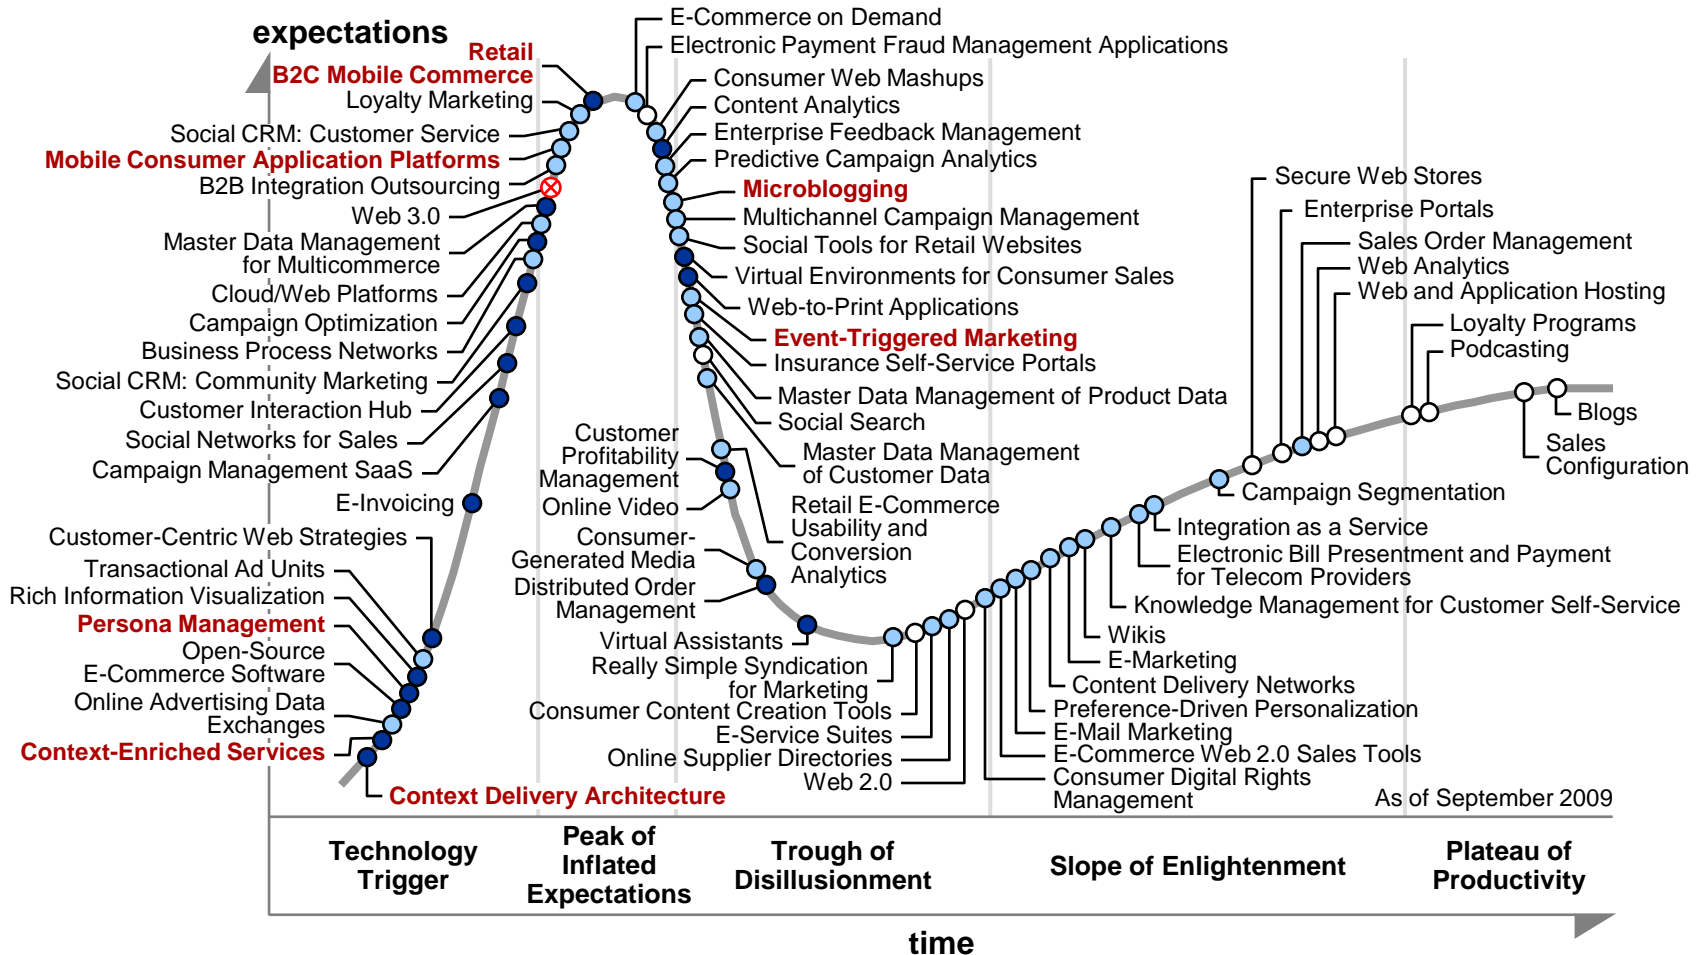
expectations

Retail
B2C Mobile Commerce
Loyalty Marketing
Social CRM: Customer Service
Mobile Consumer Application Platforms
B2B Integration Outsourcing
Web 3.0
Master Data Management for Multicommerce
Cloud/Web Platforms
Campaign Optimization
Business Process Networks
Social CRM: Community Marketing
Customer Interaction Hub
Social Networks for Sales
Campaign Management SaaS
E-Invoicing
Customer-Centric Web Strategies
Transactional Ad Units
Rich Information Visualization
Persona Management
Open-Source E-Commerce Software
Online Advertising Data Exchanges
Context-Enriched Services
Context Delivery Architecture

E-Commerce on Demand
Electronic Payment Fraud Management Applications
Consumer Web Mashups
Content Analytics
Enterprise Feedback Management
Predictive Campaign Analytics
Microblogging
Multichannel Campaign Management
Social Tools for Retail Websites
Virtual Environments for Consumer Sales
Web-to-Print Applications
Event-Triggered Marketing
Insurance Self-Service Portals
Master Data Management of Product Data
Social Search
Master Data Management of Customer Data
Retail E-Commerce Usability and Conversion Analytics
Customer Profitability Management
Online Video
Consumer-Generated Media
Distributed Order Management
Virtual Assistants
Really Simple Syndication for Marketing
Consumer Content Creation Tools
E-Service Suites
Online Supplier Directories
Web 2.0

Secure Web Stores
Enterprise Portals
Sales Order Management
Web Analytics
Web and Application Hosting
Loyalty Programs
Podcasting
Blogs
Sales Configuration
Campaign Segmentation
Integration as a Service
Electronic Bill Presentment and Payment for Telecom Providers
Knowledge Management for Customer Self-Service
Wikis
E-Marketing
Content Delivery Networks
Preference-Driven Personalization
E-Mail Marketing
E-Commerce Web 2.0 Sales Tools
Consumer Digital Rights Management
As of September 2009

Technology Trigger
Peak of Inflated Expectations
Trough of Disillusionment
Slope of Enlightenment
Plateau of Productivity

time